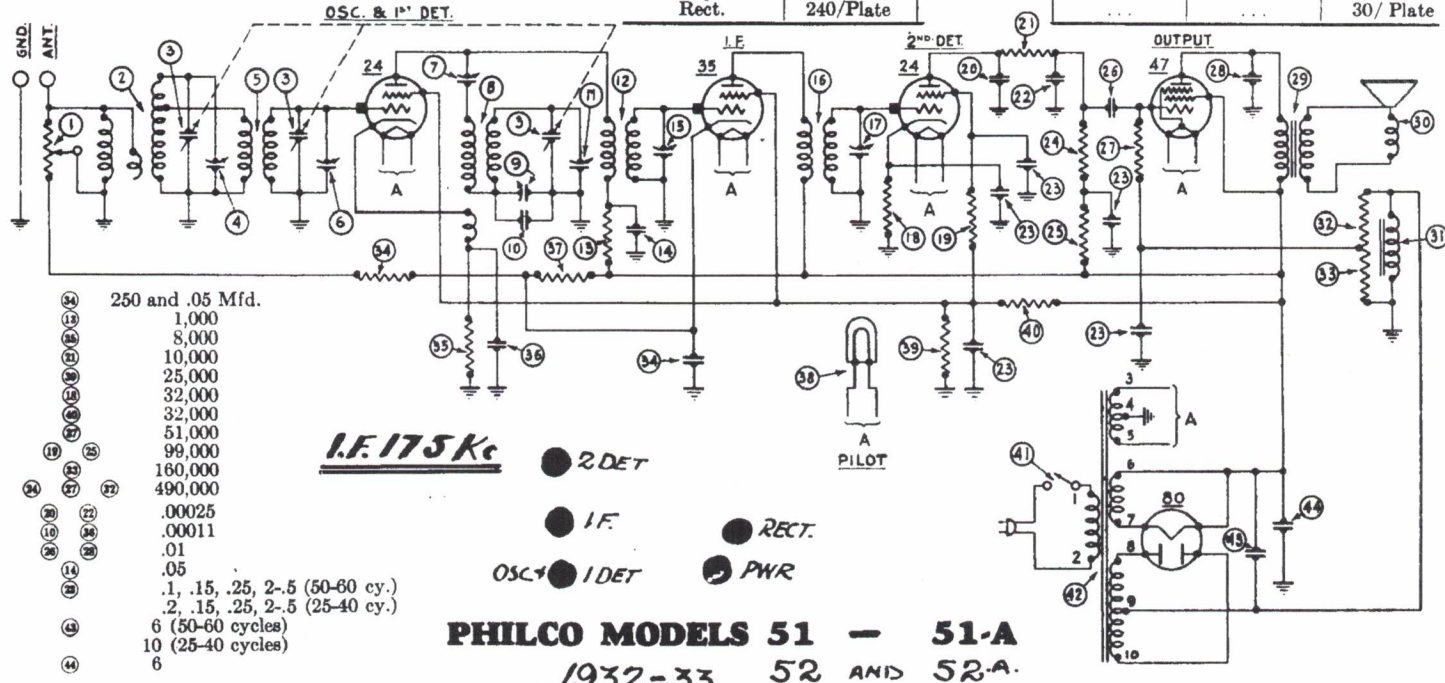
| Rect. | 240/Plate |
|---|---|

| ... | ... | 30/ Plate |
|---|---|---|

OSC. & 1ST DET.

GND. ANT.

I.F.

2ND DET.

OUTPUT

24 35 24 47

A A A A

1 2 3 4 5 3 6 7 8 3 9 10 11 12 13 14 15 16 17 18 19 20 21 22 23 23 23 23 24 25 26 27 28 29 30 31 32 33 34 34 35 36 37 38 39 40 23 23

A PILOT

3 4 5 A

6 7 8 9 10 2 1

80

41 42 43 44

(34) 250 and .05 Mfd.
(13) 1,000
(26) 8,000
(21) 10,000
(39) 25,000
(18) 32,000
(40) 32,000
(37) 51,000
(19) (25) 99,000
(33) 160,000
(24) (27) (32) 490,000
(20) (22) .00025
(10) (36) .00011
(26) (28) .01
(14) .05
(23) .1, .15, .25, 2-.5 (50-60 cy.)
.2, .15, .25, 2-.5 (25-40 cy.)
(43) 6 (50-60 cycles)
10 (25-40 cycles)
(44) 6

I.F. 175 Kc

2 DET

I.F.

RECT.

OSC + 1 DET

PWR

PHILCO MODELS 51 — 51-A

1932-33 52 AND 52-A.